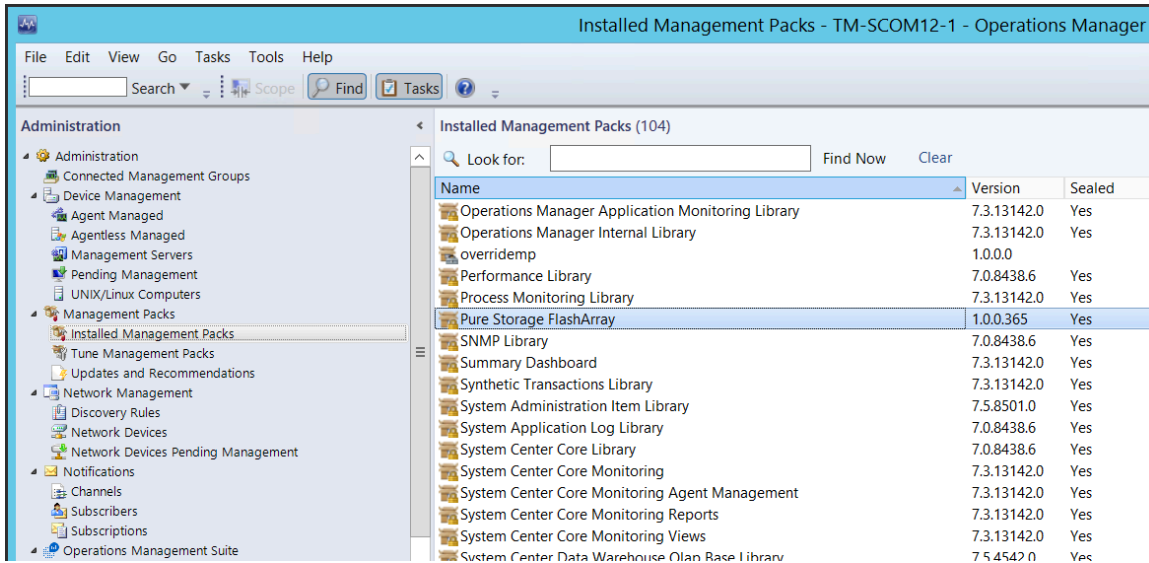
Installed Management Packs - TM-SCOM12-1 - Operations Manager

File Edit View Go Tasks Tools Help

Search Scope Find Tasks

Administration

Administration
Connected Management Groups
Device Management
Agent Managed
Agentless Managed
Management Servers
Pending Management
UNIX/Linux Computers
Management Packs
Installed Management Packs
Tune Management Packs
Updates and Recommendations
Network Management
Discovery Rules
Network Devices
Network Devices Pending Management
Notifications
Channels
Subscribers
Subscriptions
Operations Management Suite

Installed Management Packs (104)

Look for: Find Now Clear

| Name | Version | Sealed |
|---|---|---|
| Operations Manager Application Monitoring Library | 7.3.13142.0 | Yes |
| Operations Manager Internal Library | 7.3.13142.0 | Yes |
| overridemp | 1.0.0.0 | |
| Performance Library | 7.0.8438.6 | Yes |
| Process Monitoring Library | 7.3.13142.0 | Yes |
| Pure Storage FlashArray | 1.0.0.365 | Yes |
| SNMP Library | 7.0.8438.6 | Yes |
| Summary Dashboard | 7.3.13142.0 | Yes |
| Synthetic Transactions Library | 7.3.13142.0 | Yes |
| System Administration Item Library | 7.5.8501.0 | Yes |
| System Application Log Library | 7.0.8438.6 | Yes |
| System Center Core Library | 7.0.8438.6 | Yes |
| System Center Core Monitoring | 7.3.13142.0 | Yes |
| System Center Core Monitoring Agent Management | 7.3.13142.0 | Yes |
| System Center Core Monitoring Reports | 7.3.13142.0 | Yes |
| System Center Core Monitoring Views | 7.3.13142.0 | Yes |
| System Center Data Warehouse Olap Base Library | 7.5.4542.0 | Yes |